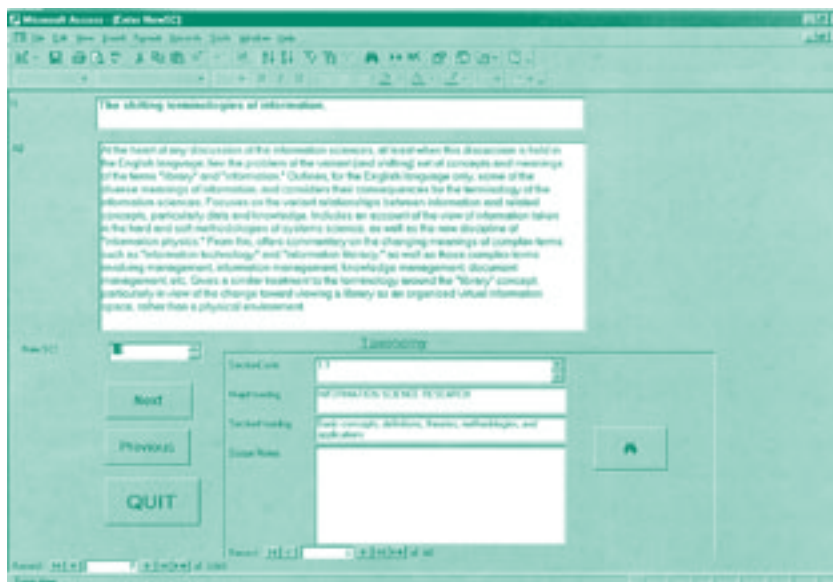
Microsoft Access - [Enter NewSC]

File Edit View Insert Format Records Tools Window Help

TI

The shifting terminologies of information.

AB

At the heart of any discussion of the information sciences, at least when this discussion is held in the English language, lies the problem of the variant (and shifting) set of concepts and meanings of the terms "library" and "information." Outlines, for the English language only, some of the diverse meanings of information, and considers their consequences for the terminology of the information sciences. Focuses on the variant relationships between information and related concepts, particularly data and knowledge. Includes an account of the view of information taken in the hard and soft methodologies of systems science, as well as the new discipline of "information physics." From this, offers commentary on the changing meanings of complex terms such as "information technology" and "information literacy," as well as those complex terms involving management, information management, knowledge management, document management, etc. Gives a similar treatment to the terminology around the "library" concept, particularly in view of the change toward viewing a library as an organized virtual information space, rather than a physical environment.

New SC

Taxonomy

SectionCode 1.1

Head heading INFORMATION SCIENCE RESEARCH

Section heading Basic concepts, definitions, theories, methodologies, and applications

Scope Notes

Next

Previous

QUIT

Record: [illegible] of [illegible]

Record: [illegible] of 1080

Form View